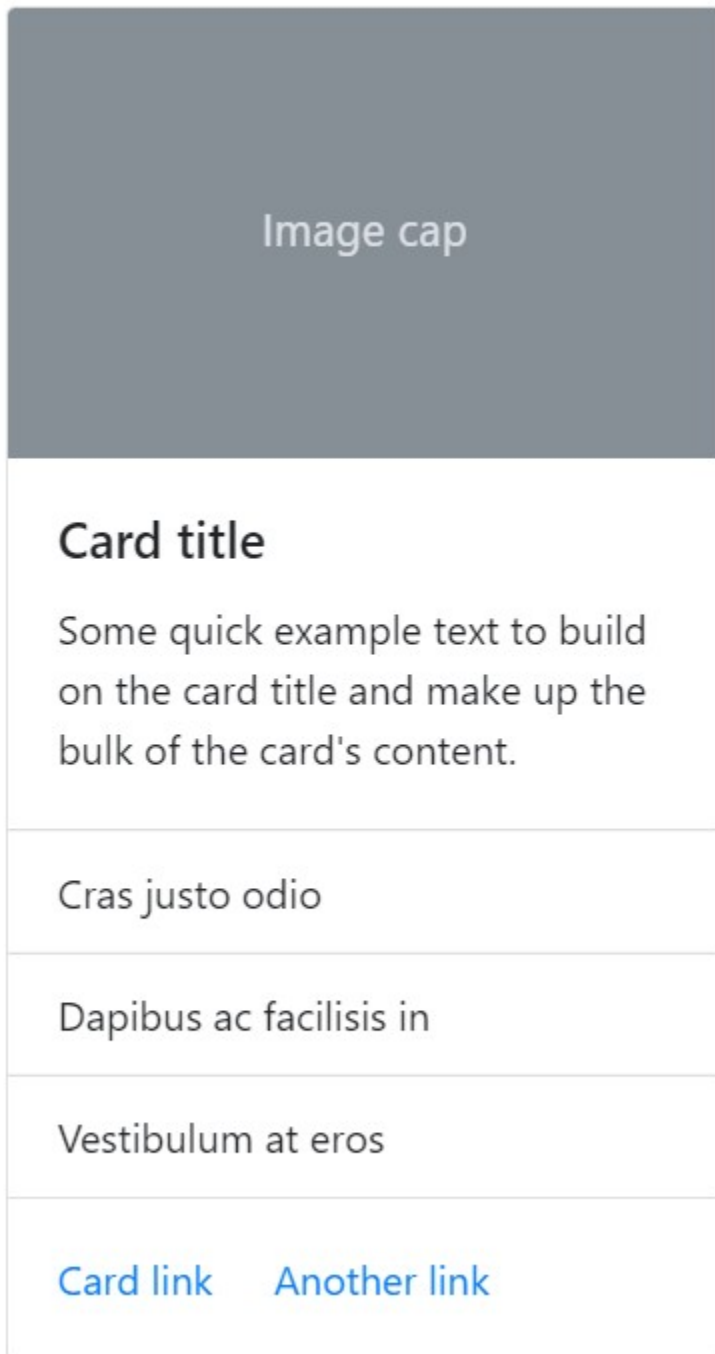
Image cap

Card title

Some quick example text to build on the card title and make up the bulk of the card's content.

Cras justo odio

Dapibus ac facilisis in

Vestibulum at eros

Card link Another link